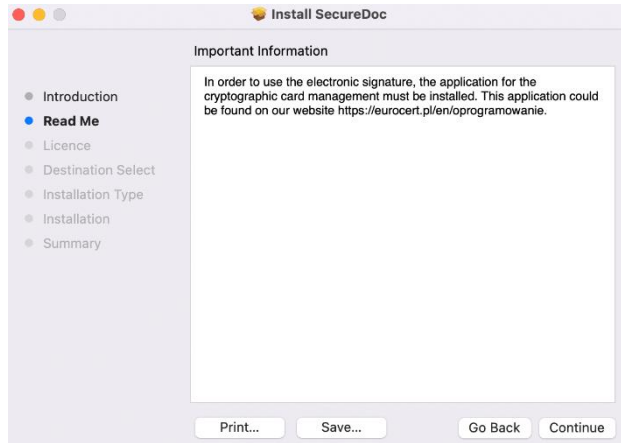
Install SecureDoc

Important Information

Introduction
Read Me
Licence
Destination Select
Installation Type
Installation
Summary

In order to use the electronic signature, the application for the cryptographic card management must be installed. This application could be found on our website https://eurocert.pl/en/oprogramowanie.

Print...
Save...
Go Back
Continue